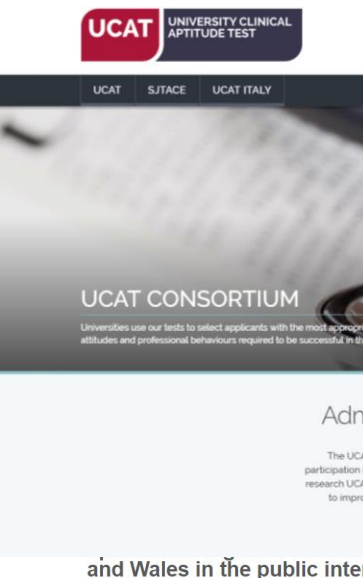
UCAT UNIVERSITY CLINICAL APTITUDE TEST

UCAT SJTACE UCAT ITALY

UCAT CONSORTIUM

Universities use our tests to select applicants with the most appropr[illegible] attitudes and professional behaviours required to be successful in th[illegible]

Adm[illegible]

The UC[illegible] participation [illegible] research UCA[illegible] to impro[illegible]

and Wales in the public inte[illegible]